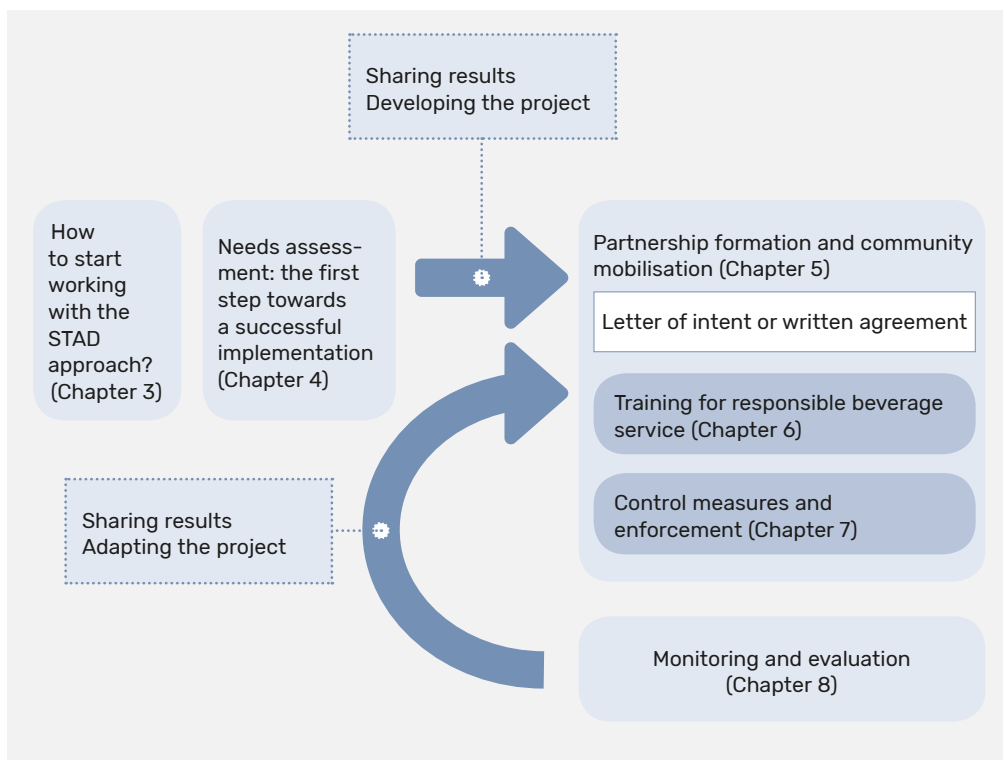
Sharing results
Developing the project

How to start working with the STAD approach? (Chapter 3)

Needs assessment: the first step towards a successful implementation (Chapter 4)

Partnership formation and community mobilisation (Chapter 5)

Letter of intent or written agreement

Training for responsible beverage service (Chapter 6)

Control measures and enforcement (Chapter 7)

Sharing results
Adapting the project

Monitoring and evaluation (Chapter 8)